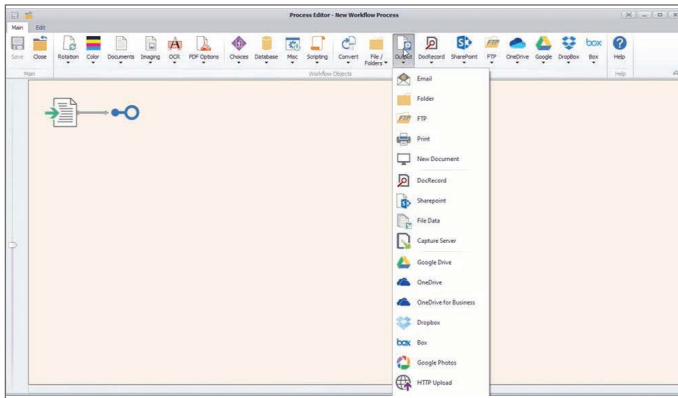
Process Editor - New Workflow Process

Main Edit

Save Close Rotation Color Documents Imaging OCR PDF Options Choices Database Misc Scripting Convert File / Folders Output DocRecord SharePoint FTP OneDrive Google DropBox Box Help

Main Workflow Objects Help

box

Email
Folder
FTP
Print
New Document
DocRecord
Sharepoint
File Data
Capture Server
Google Drive
OneDrive
OneDrive for Business
Dropbox
Box
Google Photos
HTTP Upload